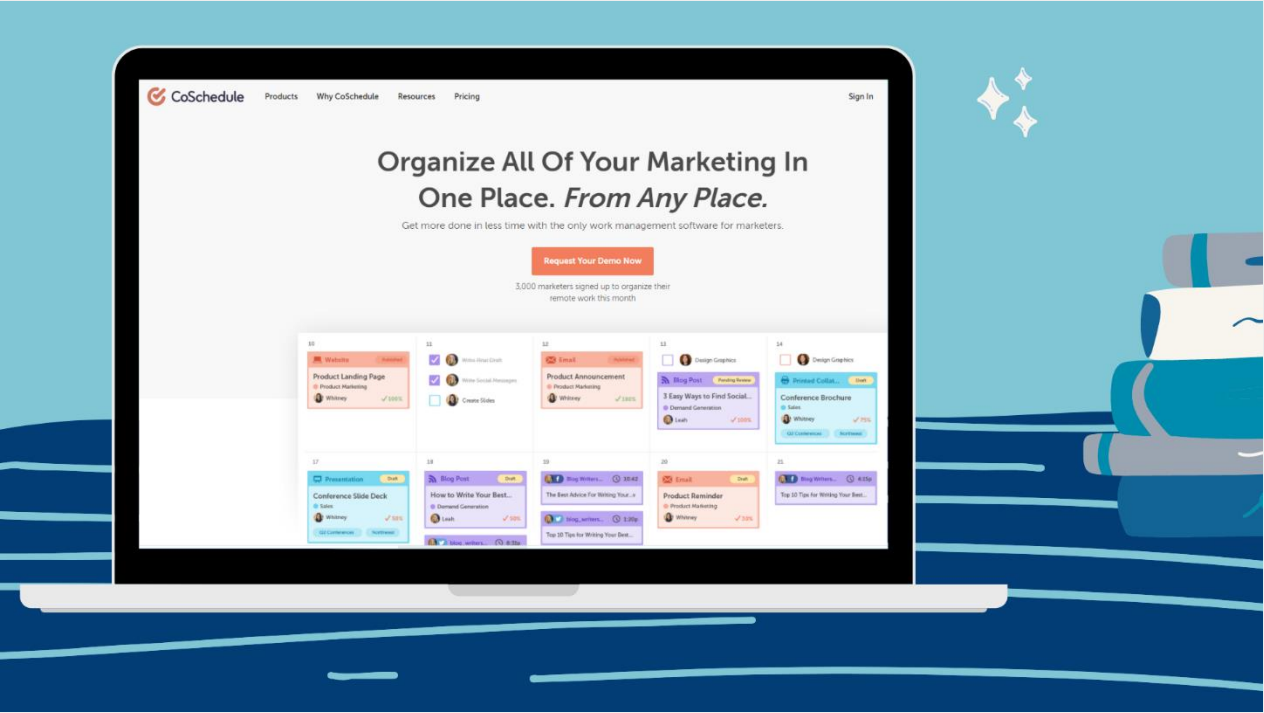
CoSchedule Products Why CoSchedule Resources Pricing Sign In

Organize All Of Your Marketing In One Place. *From Any Place.*

Get more done in less time with the only work management software for marketers.

Request Your Demo Now

3,000 marketers signed up to organize their remote work this month

10
Website Published
Product Landing Page
Product Marketing
Whitney 100%

11
Write Blog Draft
Write Social Messages
Create Slides

12
Email Published
Product Announcement
Product Marketing
Whitney 100%

13
Design Graphics
Blog Post Pending Review
3 Easy Ways to Find Social...
Demand Generation
Leah 100%

14
Design Graphics
Printed Collat... Draft
Conference Brochure
Sales
Whitney 75%
Q2 Conferences Northeast

17
Presentation Draft
Conference Slide Deck
Sales
Whitney 50%
Q2 Conferences Northeast

18
Blog Post Draft
How to Write Your Best...
Demand Generation
Leah 50%
blog_writers... 8:30p

19
Blog Writers... 10:43
The Best Advice For Writing Your...
blog_writers... 3:30p
Top 10 Tips for Writing Your Best...

20
Email Draft
Product Reminder
Product Marketing
Whitney 33%

21
Blog Writers... 4:15p
Top 10 Tips for Writing Your Best...